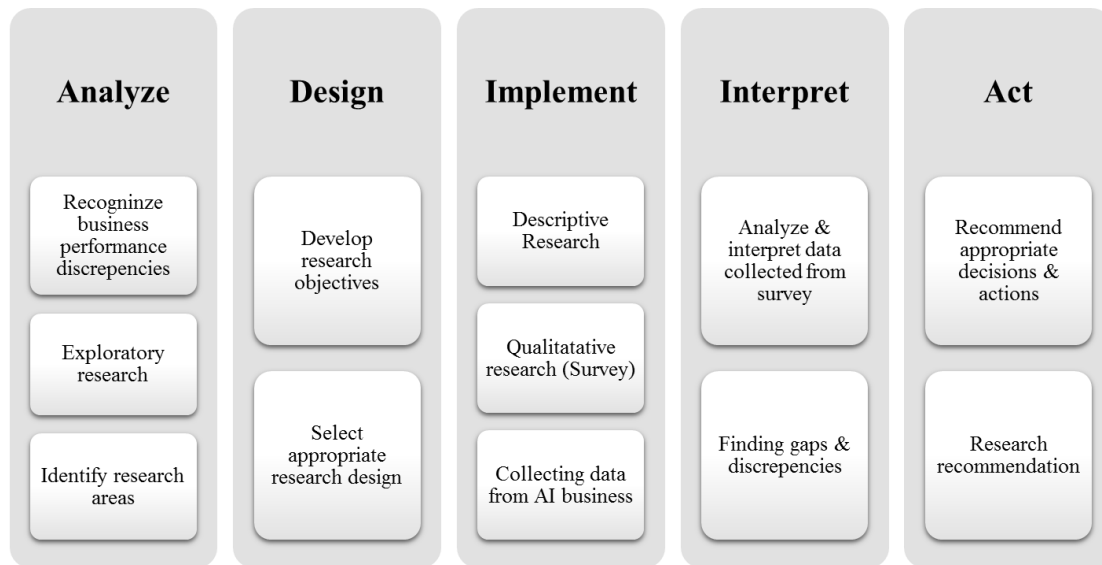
Analyze

Recognize business performance discrepencies

Exploratory research

Identify research areas

Design

Develop research objectives

Select appropriate research design

Implement

Descriptive Research

Qualitatative research (Survey)

Collecting data from AI business

Interpret

Analyze & interpret data collected from survey

Finding gaps & discrepencies

Act

Recommend appropriate decisions & actions

Research recommendation